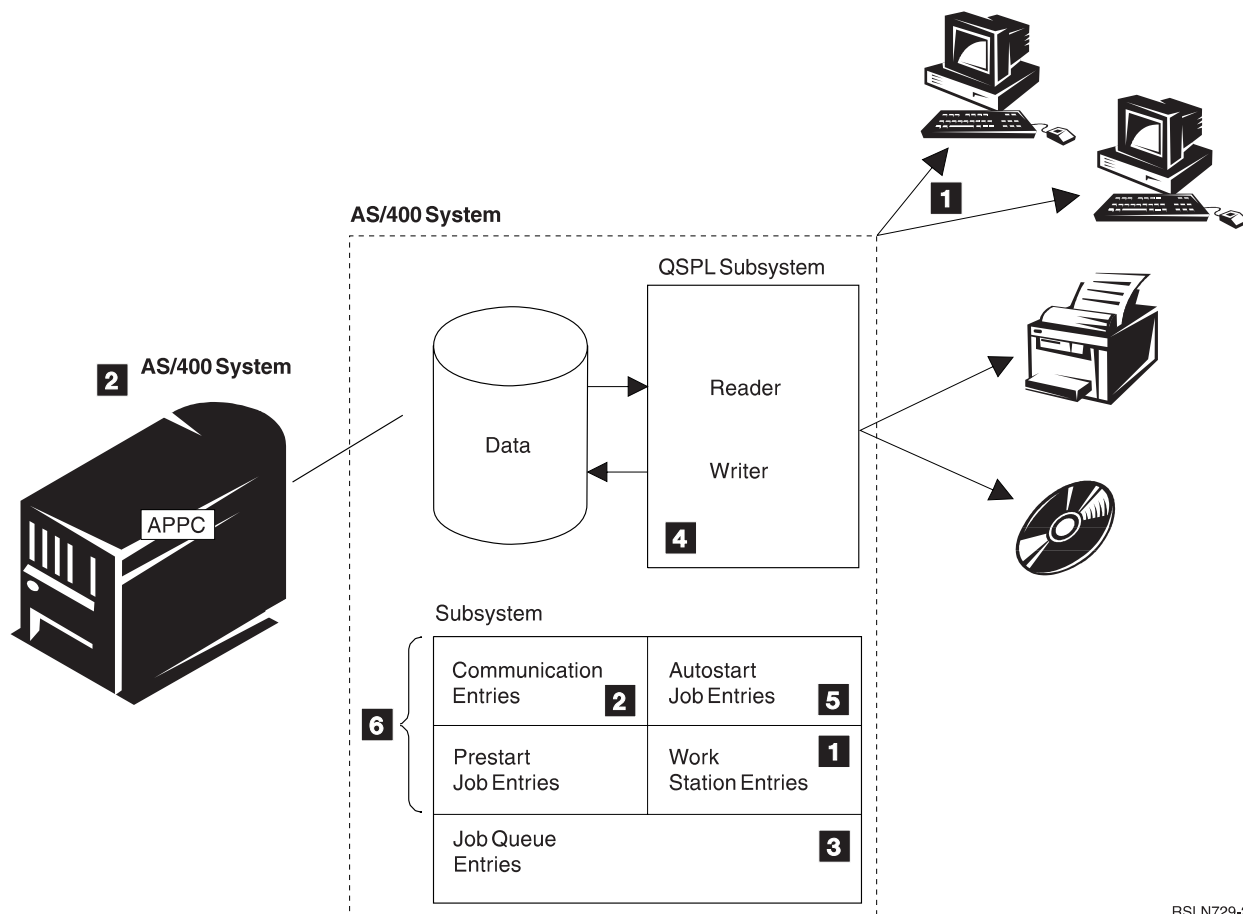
AS/400 System

1

QSPL Subsystem

2 AS/400 System

Reader

Data

Writer

APPC

4

Subsystem

| Communication Entries 2 | Autostart Job Entries 5 |
|---|---|
| Prestart Job Entries | Work Station Entries 1 |
| Job Queue Entries 3 | |

6

RSLN729-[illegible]